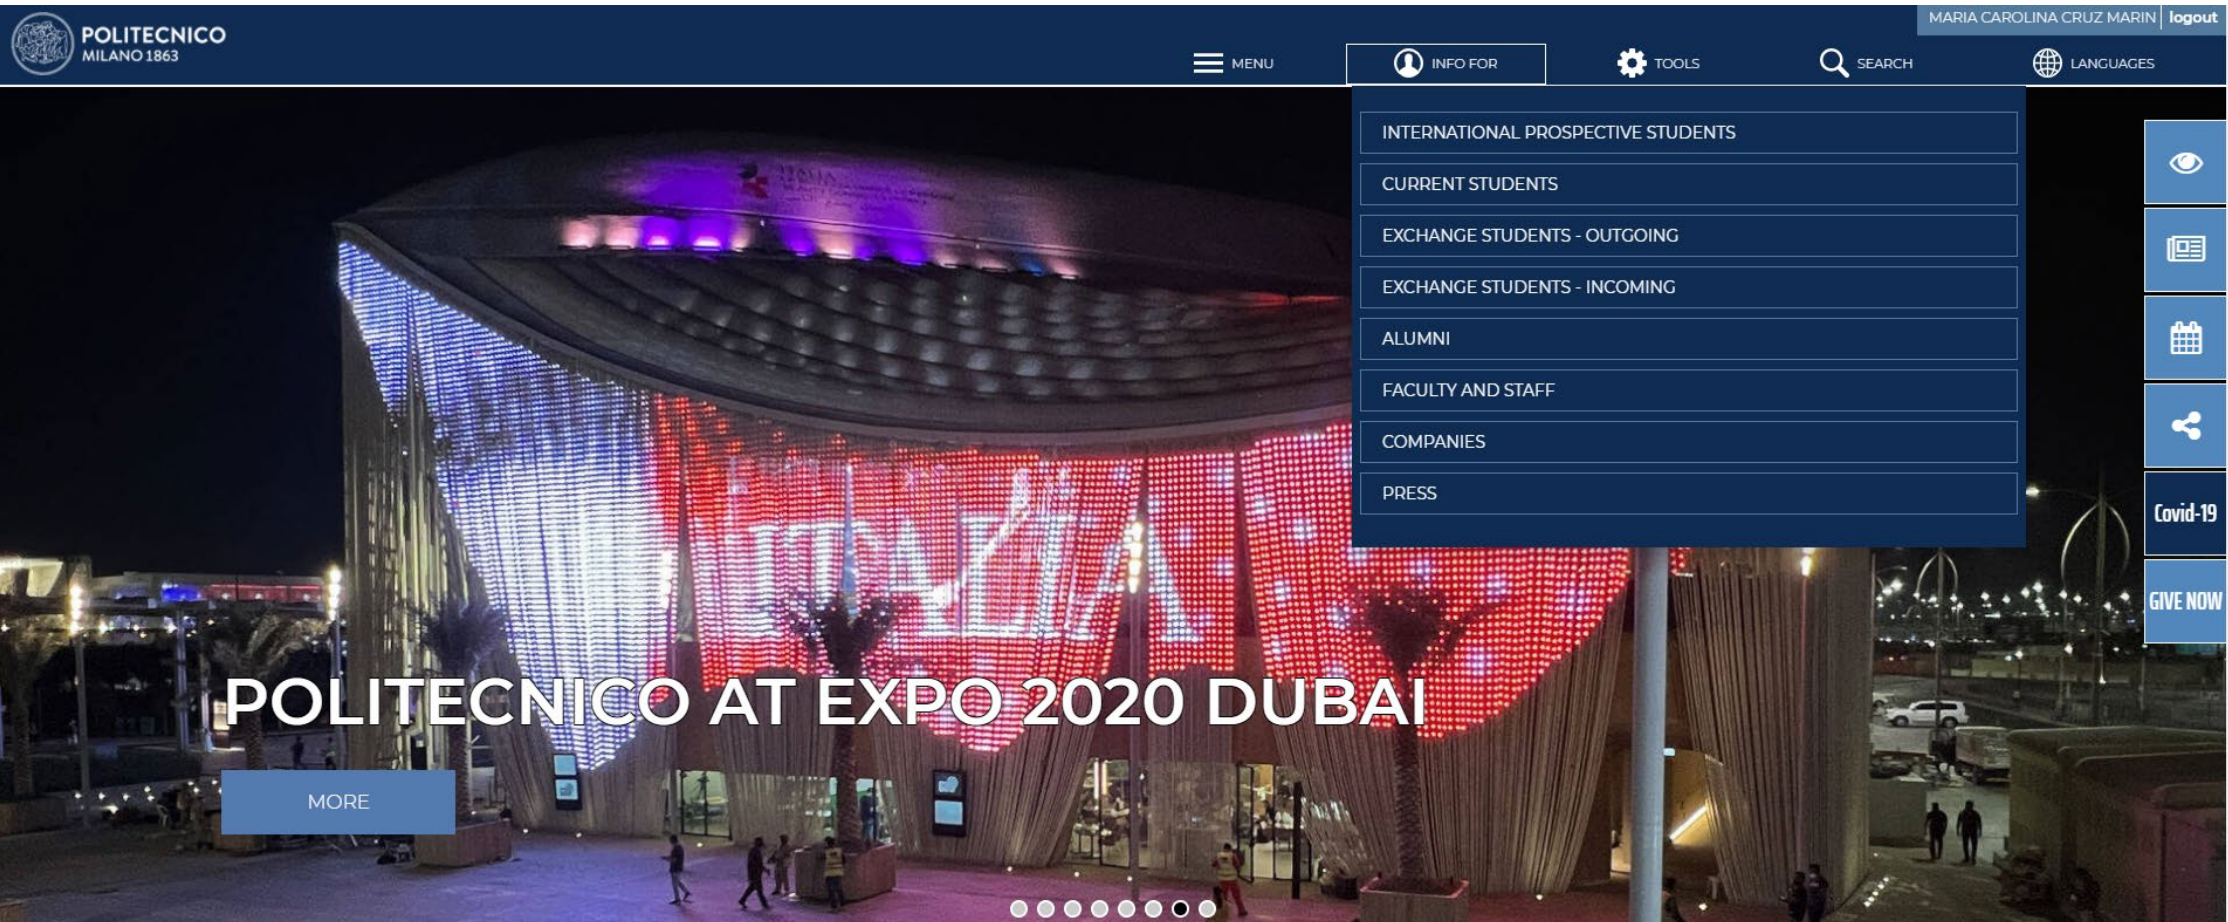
POLITECNICO
MILANO 1863

MARIA CAROLINA CRUZ MARIN | logout

MENU
INFO FOR
TOOLS
SEARCH
LANGUAGES

INTERNATIONAL PROSPECTIVE STUDENTS
CURRENT STUDENTS
EXCHANGE STUDENTS - OUTGOING
EXCHANGE STUDENTS - INCOMING
ALUMNI
FACULTY AND STAFF
COMPANIES
PRESS

Covid-19
GIVE NOW

ITALIA

POLITECNICO AT EXPO 2020 DUBAI

MORE